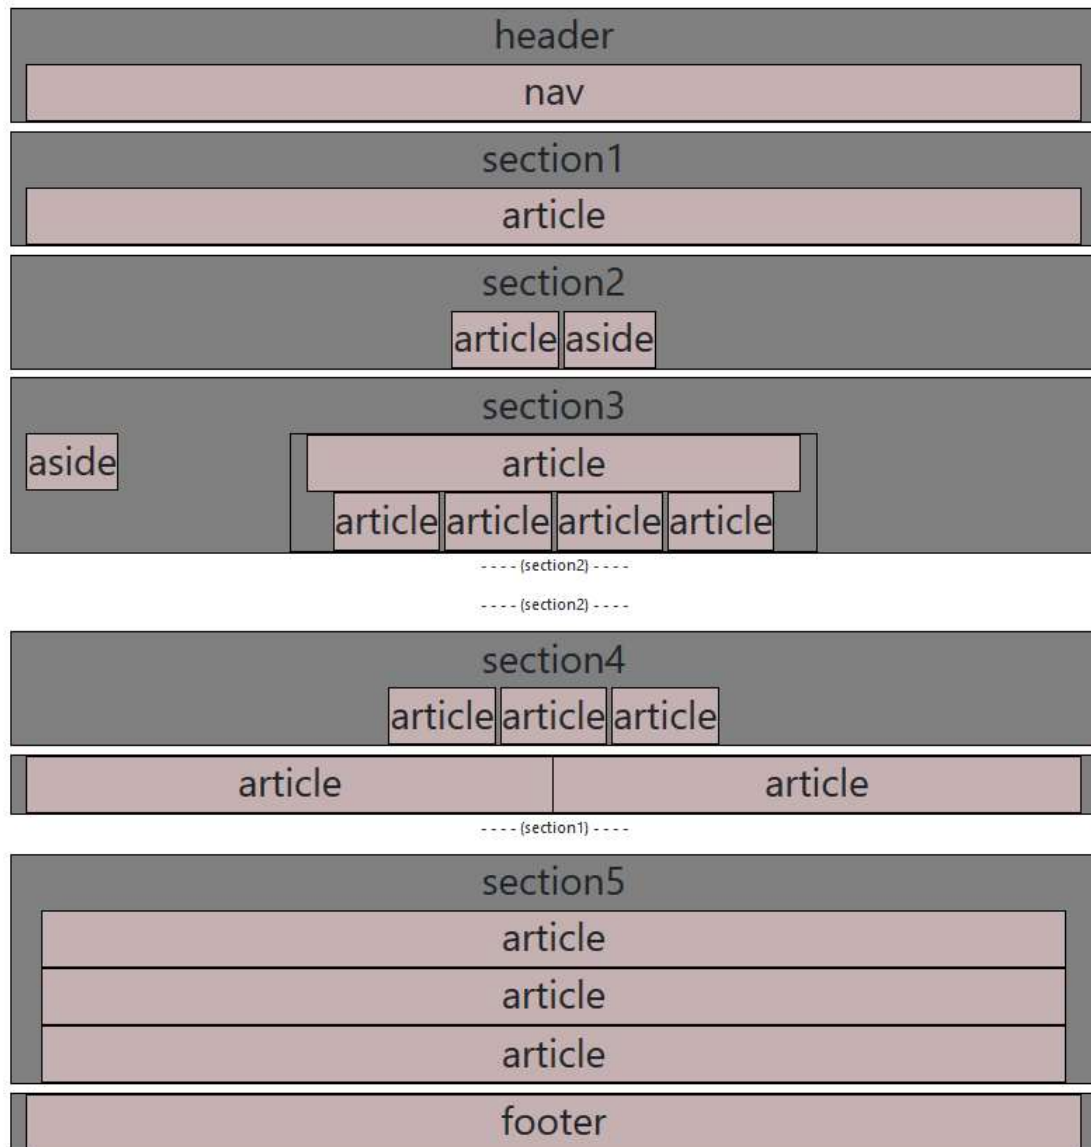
header

nav

section1

article

section2

article aside

section3

aside

article

article article article article

- - - - (section2) - - - -

- - - - (section2) - - - -

section4

article article article

article

article

- - - - (section1) - - - -

section5

article

article

article

footer